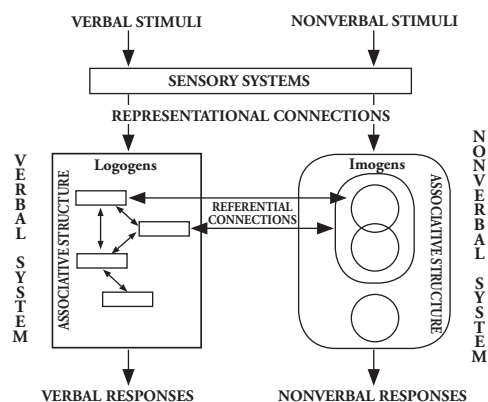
VERBAL STIMULI

NONVERBAL STIMULI

SENSORY SYSTEMS

REPRESENTATIONAL CONNECTIONS

VERBAL SYSTEM

Logogens

ASSOCIATIVE STRUCTURE

REFERENTIAL CONNECTIONS

Imogens

ASSOCIATIVE STRUCTURE

NONVERBAL SYSTEM

VERBAL RESPONSES

NONVERBAL RESPONSES